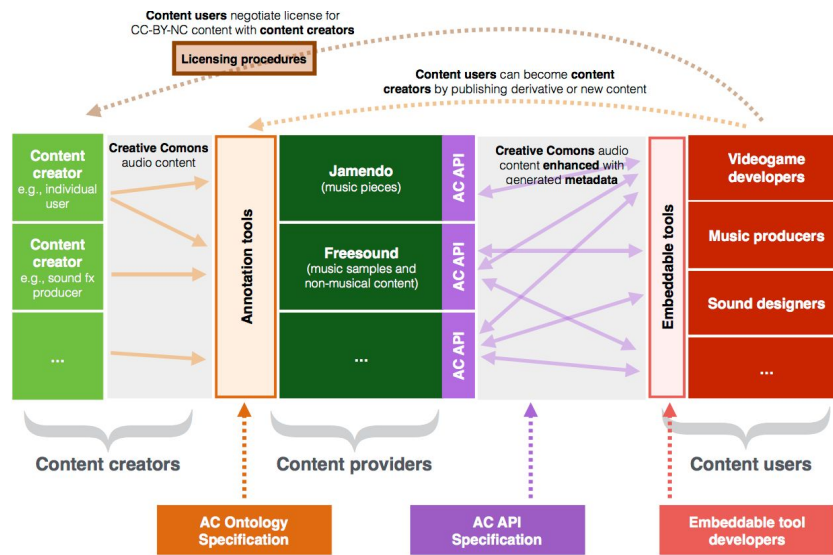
**Content users** negotiate license for CC-BY-NC content with **content creators**

**Licensing procedures**

**Content users** can become **content creators** by publishing derivative or new content

**Content creator**
e.g., individual user

**Content creator**
e.g., sound fx producer

...

**Creative Comons** audio content

Annotation tools

**Jamendo**
(music pieces)

**Freesound**
(music samples and non-musical content)

...

AC API

AC API

AC API

**Creative Comons** audio content **enhanced** with generated **metadata**

Embeddable tools

Videogame developers

Music producers

Sound designers

...

Content creators

Content providers

Content users

AC Ontology Specification

AC API Specification

Embeddable tool developers